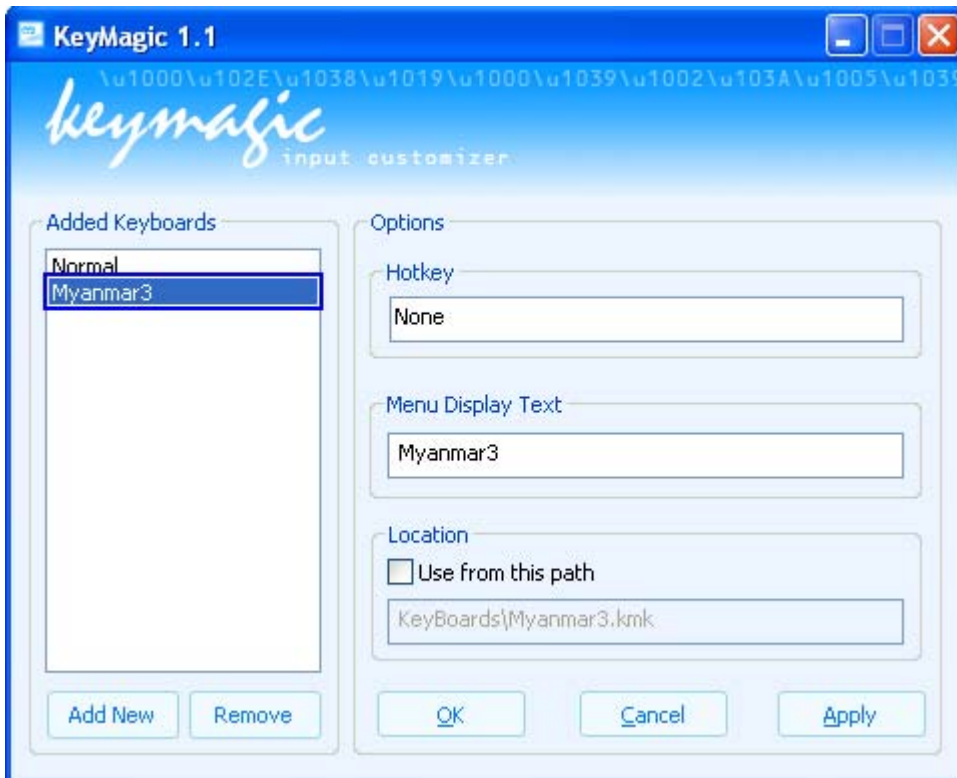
KeyMagic 1.1

\u1000\u102E\u1038\u1019\u1000\u1039\u1002\u103A\u1005\u1039

keymagic
input customizer

Added Keyboards

Normal
Myanmar3

Add New
Remove

Options

Hotkey
None

Menu Display Text
Myanmar3

Location
Use from this path
KeyBoards\Myanmar3.kmk

OK
Cancel
Apply